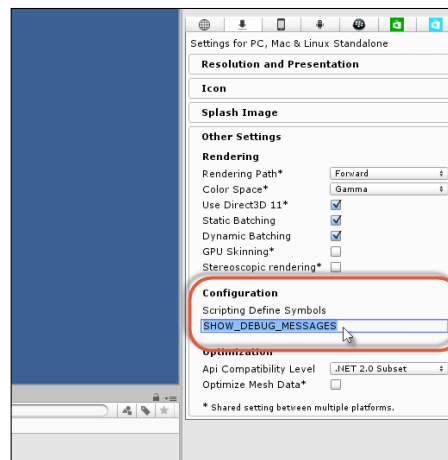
Settings for PC, Mac & Linux Standalone

Resolution and Presentation

Icon

Splash Image

Other Settings

Rendering

| | |
|---|---|
| Rendering Path* | Forward |
| Color Space* | Gamma |
| Use Direct3D 11* | |
| Static Batching | |
| Dynamic Batching | |
| GPU Skinning* | |
| Stereoscopic rendering* | |

Configuration

Scripting Define Symbols

SHOW_DEBUG_MESSAGES

Optimization

| | |
|---|---|
| Api Compatibility Level | .NET 2.0 Subset |
| Optimize Mesh Data* | |

* Shared setting between multiple platforms.